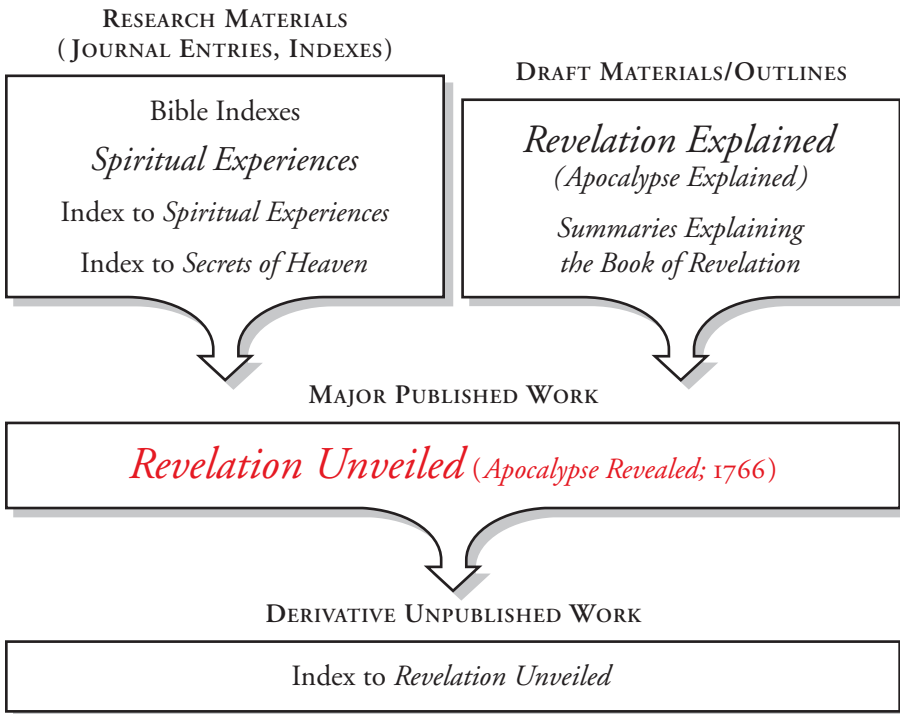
Research Materials
(Journal Entries, Indexes)

Bible Indexes
Spiritual Experiences
Index to Spiritual Experiences
Index to Secrets of Heaven

Draft Materials/Outlines

Revelation Explained
(Apocalypse Explained)
Summaries Explaining the Book of Revelation

Major Published Work

Revelation Unveiled (Apocalypse Revealed; 1766)

Derivative Unpublished Work

Index to Revelation Unveiled